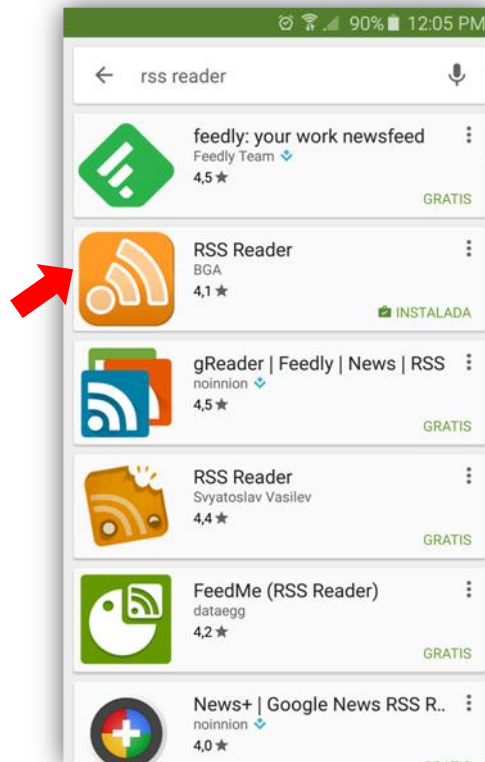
90% 12:05 PM

rss reader

feedly: your work newsfeed
Feedly Team
4,5 ★
GRATIS

RSS Reader
BGA
4,1 ★
INSTALADA

gReader | Feedly | News | RSS
noinnion
4,5 ★
GRATIS

RSS Reader
Svyatoslav Vasilev
4,4 ★
GRATIS

FeedMe (RSS Reader)
dataegg
4,2 ★
GRATIS

News+ | Google News RSS R..
noinnion
4,0 ★
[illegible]